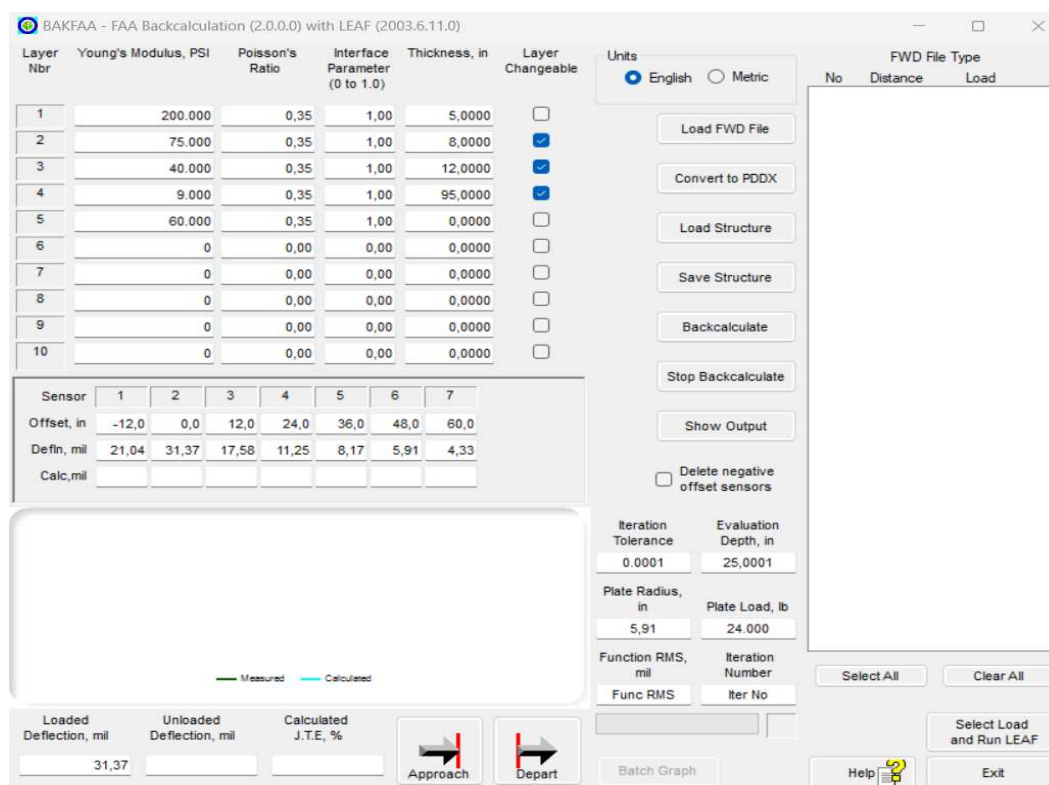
BAKFAA - FAA Backcalculation (2.0.0.0) with LEAF (2003.6.11.0)

| Layer Nbr | Young's Modulus, PSI | Poisson's Ratio | Interface Parameter (0 to 1.0) | Thickness, in | Layer Changeable |
|---|---|---|---|---|---|
| 1 | 200.000 | 0,35 | 1,00 | 5,0000 | ☐ |
| 2 | 75.000 | 0,35 | 1,00 | 8,0000 | ☑ |
| 3 | 40.000 | 0,35 | 1,00 | 12,0000 | ☑ |
| 4 | 9.000 | 0,35 | 1,00 | 95,0000 | ☑ |
| 5 | 60.000 | 0,35 | 1,00 | 0,0000 | ☐ |
| 6 | 0 | 0,00 | 0,00 | 0,0000 | ☐ |
| 7 | 0 | 0,00 | 0,00 | 0,0000 | ☐ |
| 8 | 0 | 0,00 | 0,00 | 0,0000 | ☐ |
| 9 | 0 | 0,00 | 0,00 | 0,0000 | ☐ |
| 10 | 0 | 0,00 | 0,00 | 0,0000 | ☐ |

Units
English Metric

Load FWD File
Convert to PDDX
Load Structure
Save Structure
Backcalculate
Stop Backcalculate
Show Output
Delete negative offset sensors

FWD File Type
No Distance Load

| Sensor | 1 | 2 | 3 | 4 | 5 | 6 | 7 |
|---|---|---|---|---|---|---|---|
| Offset, in | -12,0 | 0,0 | 12,0 | 24,0 | 36,0 | 48,0 | 60,0 |
| Defln, mil | 21,04 | 31,37 | 17,58 | 11,25 | 8,17 | 5,91 | 4,33 |
| Calc,mil | | | | | | | |

Measured Calculated

Iteration Tolerance
0.0001
Evaluation Depth, in
25,0001
Plate Radius, in
5,91
Plate Load, lb
24.000
Function RMS, mil
Func RMS
Iteration Number
Iter No

Select All
Clear All
Select Load and Run LEAF

Loaded Deflection, mil
31,37
Unloaded Deflection, mil
Calculated J.T.E, %

Approach
Depart
Batch Graph
Help
Exit